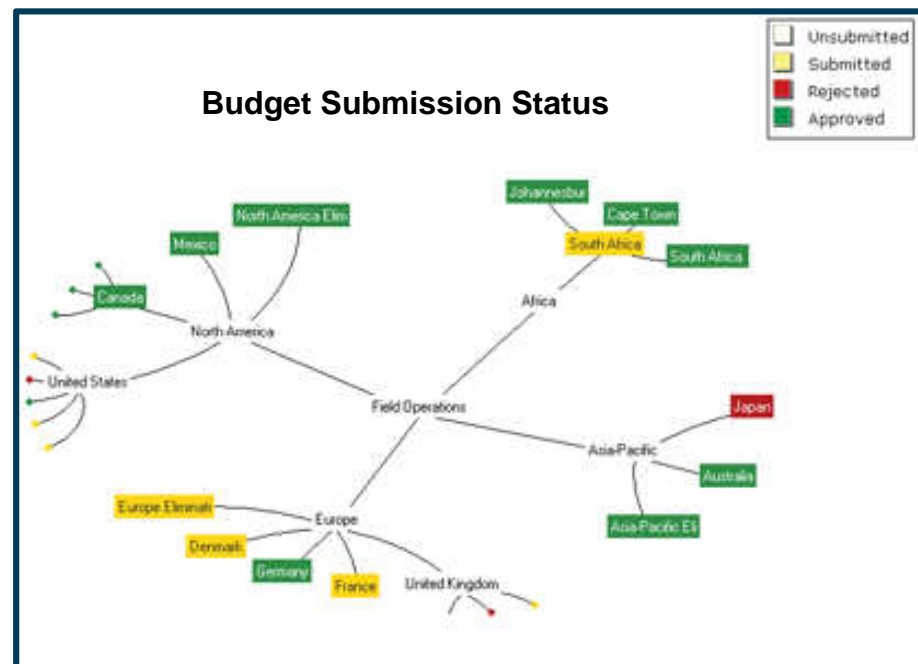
Unsubmitted
Submitted
Rejected
Approved

Budget Submission Status

Johannesbur
Cape Town
South Africa
South Africa
Africa
North America Elim
Mexico
Canada
North America
United States
Field Operations
Japan
Asia-Pacific
Australia
Asia-Pacific Eli
Europe Eliminati
Europe
Denmark
Germany
France
United Kingdom